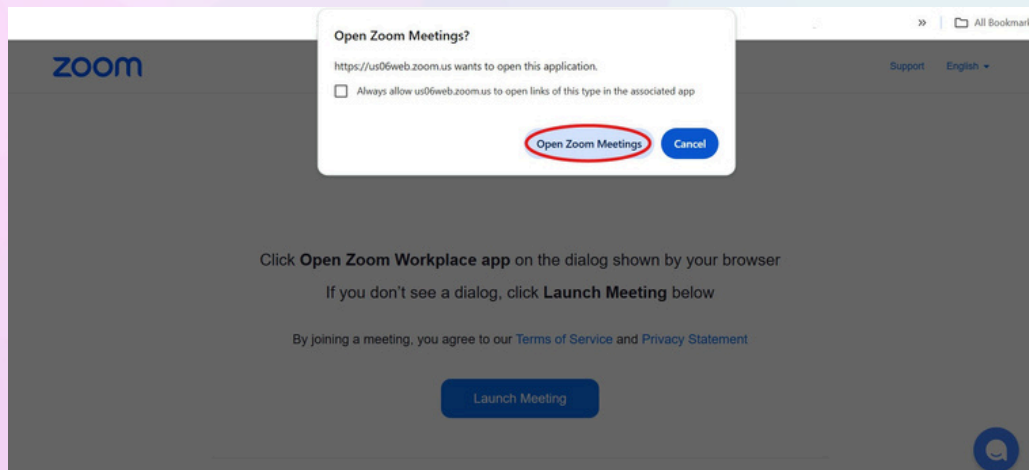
» All Bookmar

zoom

Support English

Open Zoom Meetings?

https://us06web.zoom.us wants to open this application.

Always allow us06web.zoom.us to open links of this type in the associated app

Open Zoom Meetings

Cancel

Click **Open Zoom Workplace app** on the dialog shown by your browser

If you don't see a dialog, click **Launch Meeting** below

By joining a meeting, you agree to our Terms of Service and Privacy Statement

Launch Meeting